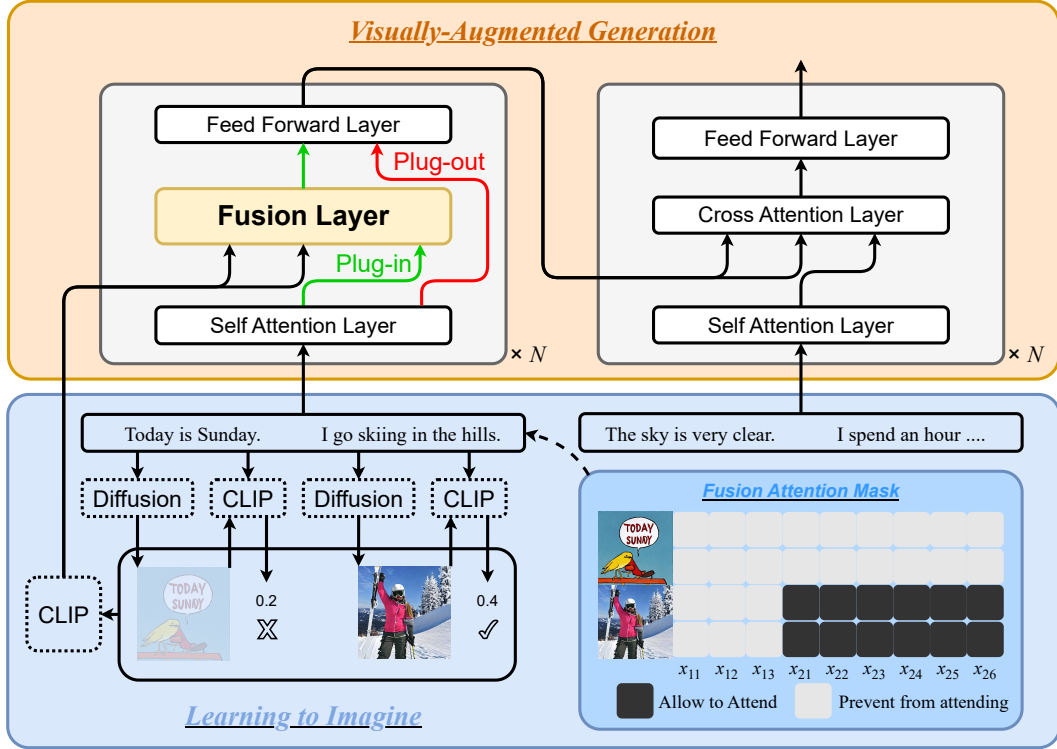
Visually-Augmented Generation

Feed Forward Layer

Plug-out

Fusion Layer

Plug-in

Self Attention Layer

× $N$

Feed Forward Layer

Cross Attention Layer

Self Attention Layer

× $N$

Today is Sunday. I go skiing in the hills.

The sky is very clear. I spend an hour ....

Diffusion

CLIP

Diffusion

CLIP

CLIP

TODAY SUNDAY

0.2

𝕏

0.4

✓

Fusion Attention Mask

TODAY SUNDAY

$x_{11}$ $x_{12}$ $x_{13}$ $x_{21}$ $x_{22}$ $x_{23}$ $x_{24}$ $x_{25}$ $x_{26}$

Allow to Attend

Prevent from attending

Learning to Imagine